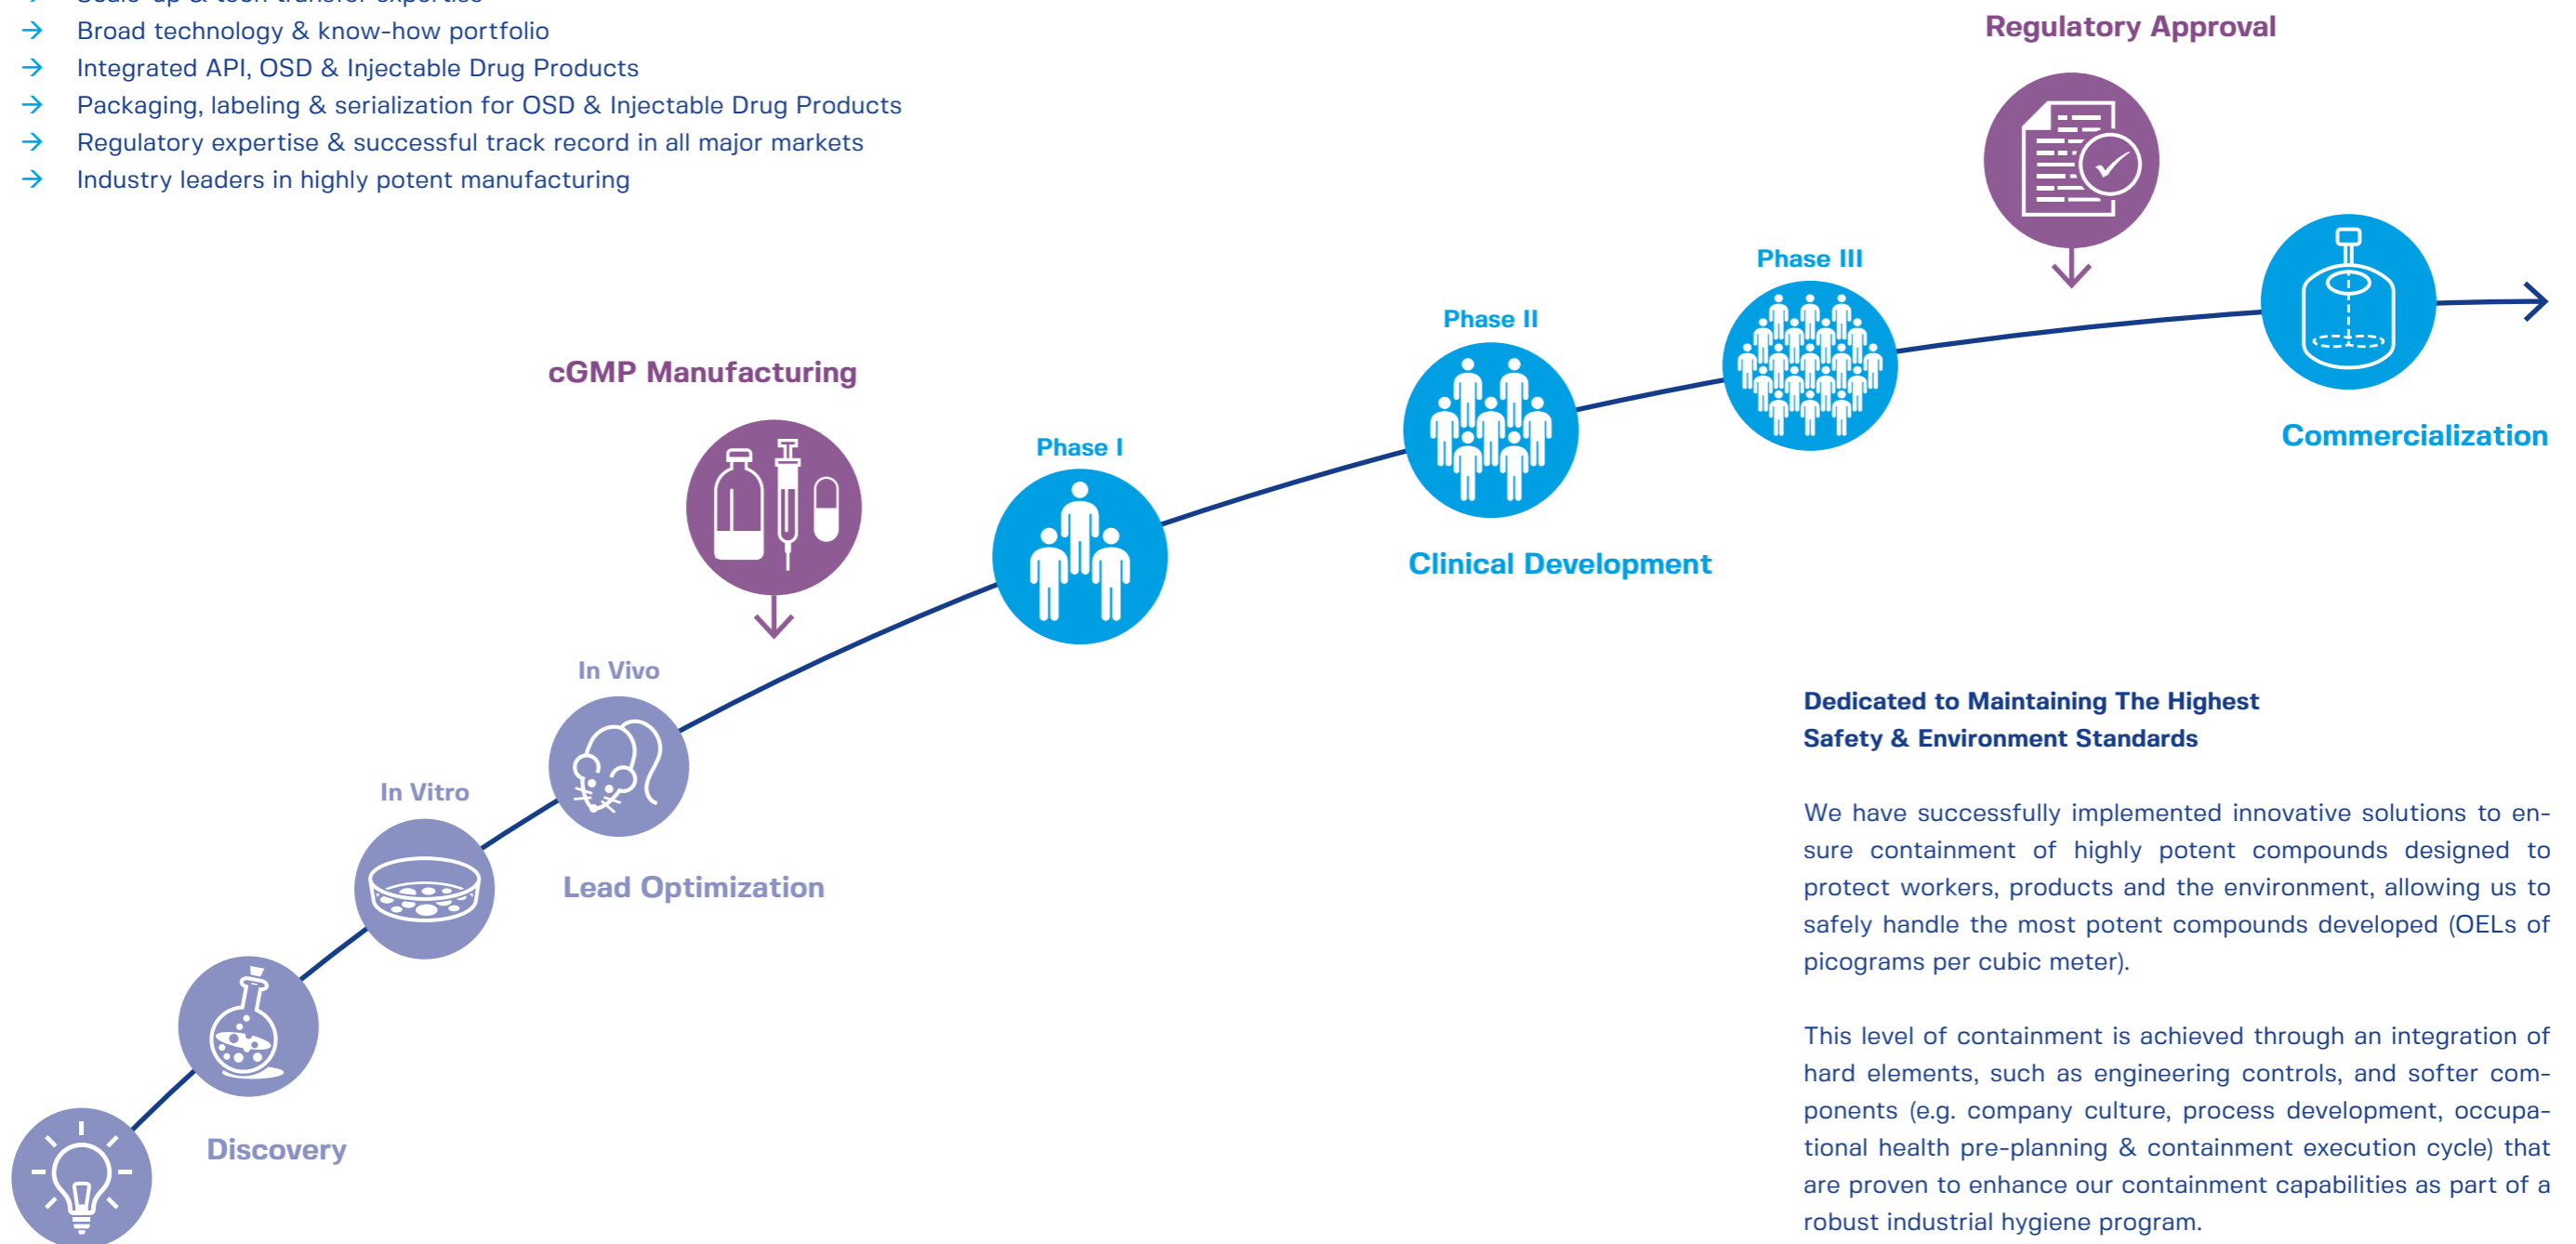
→ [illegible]
→ Broad technology & know-how portfolio
→ Integrated API, OSD & Injectable Drug Products
→ Packaging, labeling & serialization for OSD & Injectable Drug Products
→ Regulatory expertise & successful track record in all major markets
→ Industry leaders in highly potent manufacturing

Regulatory Approval

Phase III

Phase II

cGMP Manufacturing

Phase I

Commercialization

Clinical Development

In Vivo

In Vitro

Lead Optimization

Discovery

Dedicated to Maintaining The Highest Safety & Environment Standards

We have successfully implemented innovative solutions to ensure containment of highly potent compounds designed to protect workers, products and the environment, allowing us to safely handle the most potent compounds developed (OELs of picograms per cubic meter).

This level of containment is achieved through an integration of hard elements, such as engineering controls, and softer components (e.g. company culture, process development, occupational health pre-planning & containment execution cycle) that are proven to enhance our containment capabilities as part of a robust industrial hygiene program.